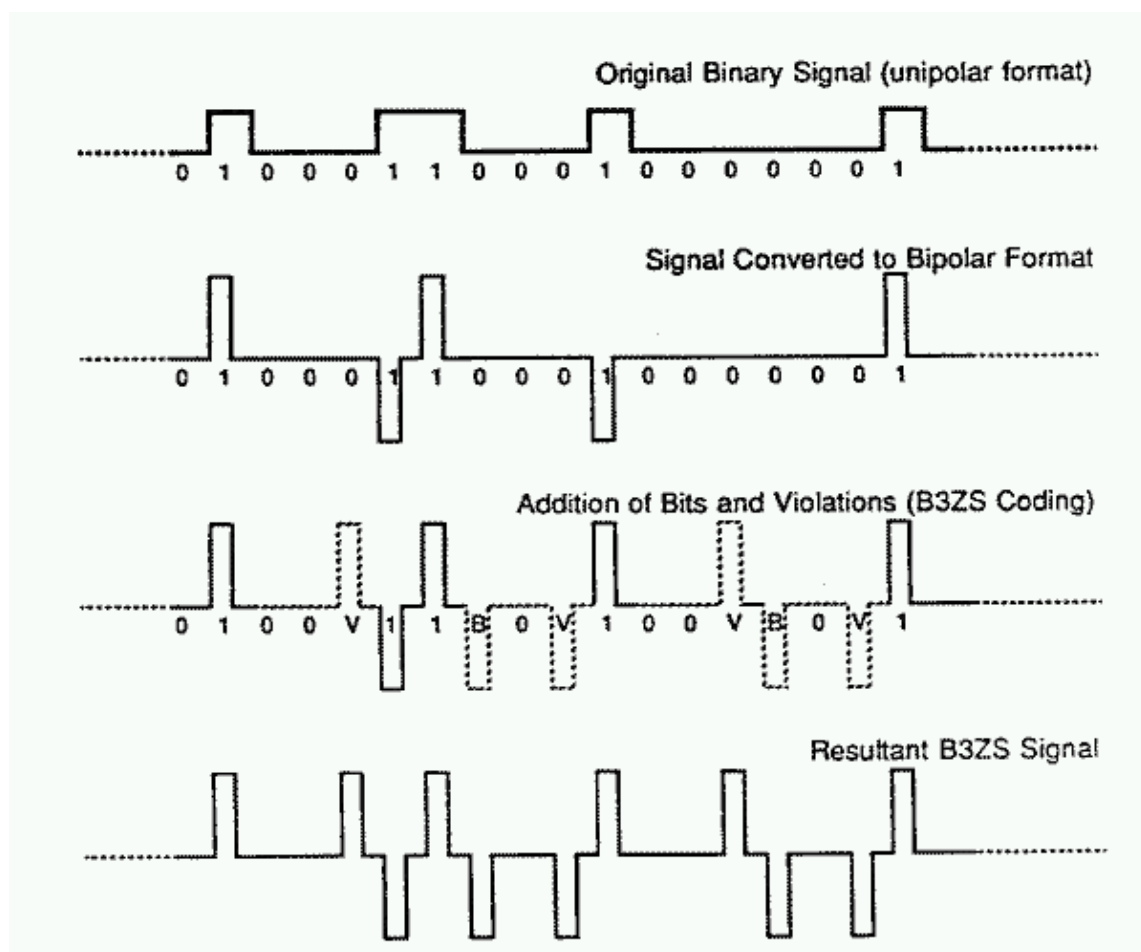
Original Binary Signal (unipolar format)

0 1 0 0 0 1 1 0 0 0 1 0 0 0 0 0 0 1

Signal Converted to Bipolar Format

0 1 0 0 0 1 1 0 0 0 1 0 0 0 0 0 0 1

Addition of Bits and Violations (B3ZS Coding)

0 1 0 0 V 1 1 B 0 V 1 0 0 V B 0 V 1

Resultant B3ZS Signal